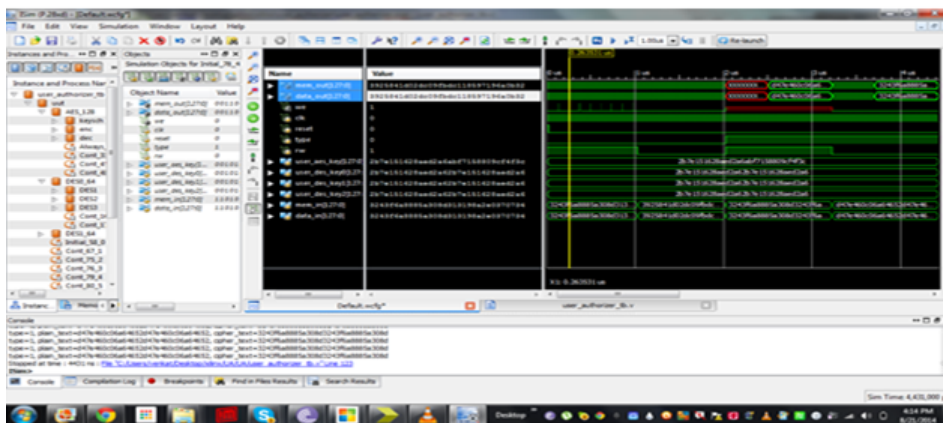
ISim (P.28xd) - [Default.wcfg*]
File Edit View Simulation Window Layout Help
Re-launch
Instances and Pro...
Objects
Simulation Objects for Initial_76_4
Instance and Process Name
user_authorizer_tb
uut
AES_128
keysch
enc
dec
Always_
Cont_8
Cont_4
Cont_6
DES1_64
DES1
DES2
DES3
Cont_1
Cont_
DES_64
Initial_58_0
Cont_67_1
Cont_75_2
Cont_76_3
Cont_78_4
Cont_80_5
Object Name
Value
mem_out[127:0]
data_out[127:0]
we
clk
reset
type
rw
user_aes_key[1...
user_des_key[1...
user_des_key[1...
user_des_key[1...
mem_in[127:0]
data_in[127:0]
Name
Value
mem_out[127:0]
data_out[127:0]
we
clk
reset
type
rw
user_aes_key[127:0]
user_des_key0[127:0]
user_des_key1[127:0]
user_des_key2[127:0]
mem_in[127:0]
data_in[127:0]
1
0
0
0
1
X1: 8.262021 us
Instanc...
Memo
Default.wcfg*
user_authorizer_tb.v
Console
type=1, plain_text=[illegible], cipher_text=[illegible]
type=1, plain_text=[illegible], cipher_text=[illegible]
type=1, plain_text=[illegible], cipher_text=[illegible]
type=1, plain_text=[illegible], cipher_text=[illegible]
Stopped at time : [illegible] File "C:/Users/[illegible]/user_authorizer_tb.v" Line 123
ISim>
Console
Compilation Log
Breakpoints
Find in Files Results
Search Results
Sim Time: 4,430,000
Desktop
4:14 PM
8/25/2014